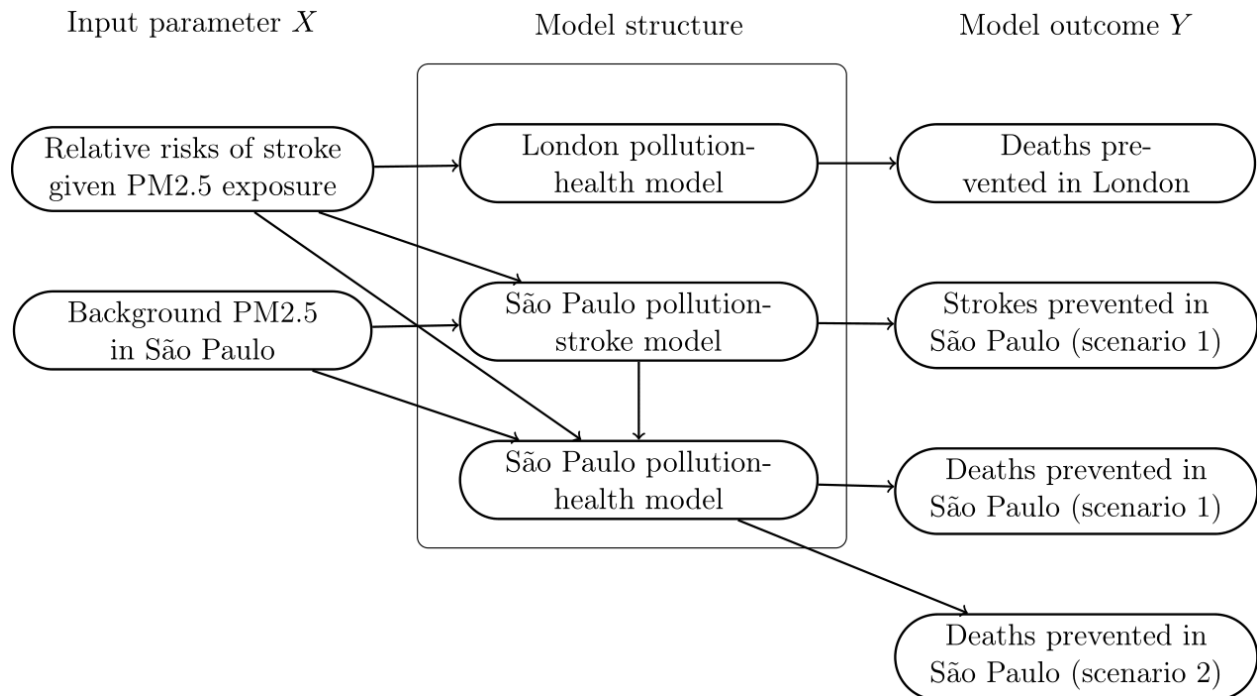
Input parameter $X$

Model structure

Model outcome $Y$

Relative risks of stroke given PM2.5 exposure

London pollution-health model

Deaths prevented in London

Background PM2.5 in São Paulo

São Paulo pollution-stroke model

Strokes prevented in São Paulo (scenario 1)

São Paulo pollution-health model

Deaths prevented in São Paulo (scenario 1)

Deaths prevented in São Paulo (scenario 2)